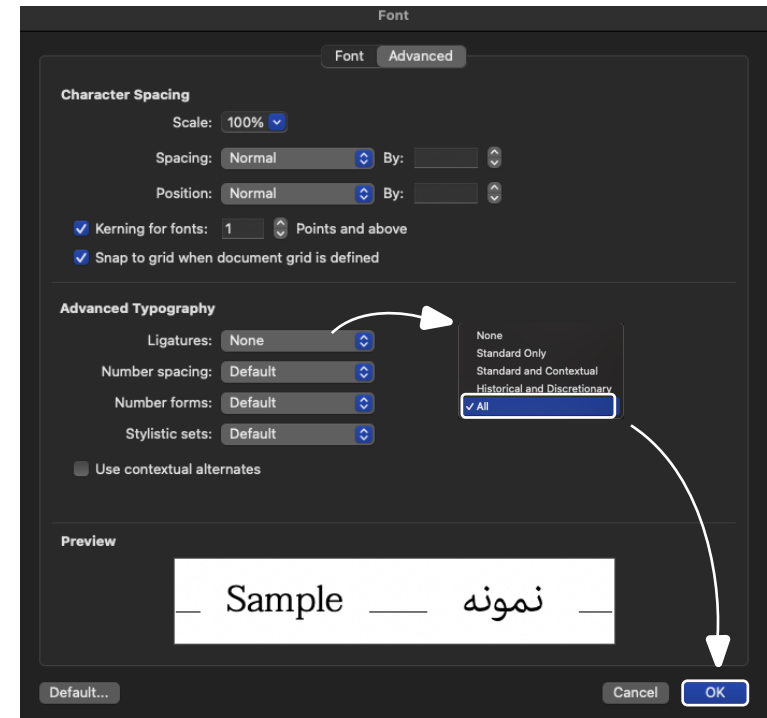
Font

Font Advanced

Character Spacing

Scale: 100%

Spacing: Normal By:

Position: Normal By:

Kerning for fonts: 1 Points and above

Snap to grid when document grid is defined

Advanced Typography

Ligatures: None

Number spacing: Default

Number forms: Default

Stylistic sets: Default

Use contextual alternates

None
Standard Only
Standard and Contextual
Historical and Discretionary
✓ All

Preview

Sample نمونه

Default... Cancel OK